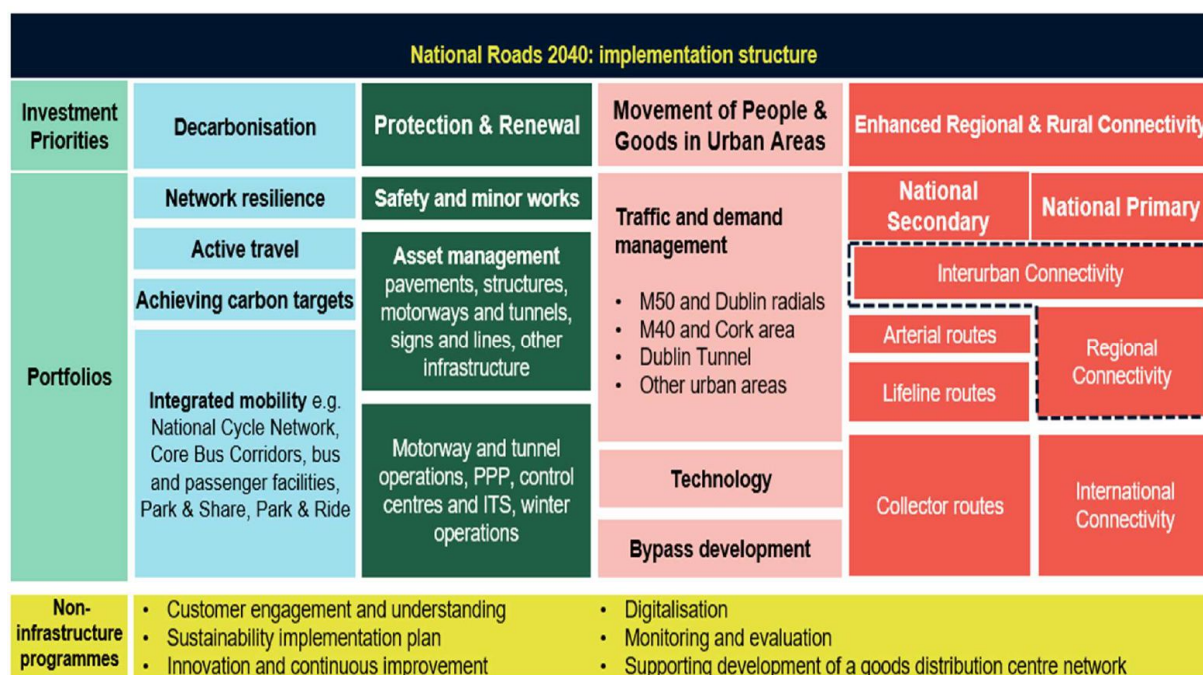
National Roads 2040: implementation structure

Investment Priorities

Decarbonisation

Protection & Renewal

Movement of People & Goods in Urban Areas

Enhanced Regional & Rural Connectivity

Portfolios

Network resilience

Active travel

Achieving carbon targets

Integrated mobility e.g. National Cycle Network, Core Bus Corridors, bus and passenger facilities, Park & Share, Park & Ride

Safety and minor works

Asset management pavements, structures, motorways and tunnels, signs and lines, other infrastructure

Motorway and tunnel operations, PPP, control centres and ITS, winter operations

Traffic and demand management

• M50 and Dublin radials
• M40 and Cork area
• Dublin Tunnel
• Other urban areas

Technology

Bypass development

National Secondary

National Primary

Interurban Connectivity

Arterial routes

Lifeline routes

Regional Connectivity

Collector routes

International Connectivity

Non-infrastructure programmes

• Customer engagement and understanding
• Sustainability implementation plan
• Innovation and continuous improvement

• Digitalisation
• Monitoring and evaluation
• Supporting development of a goods distribution centre network